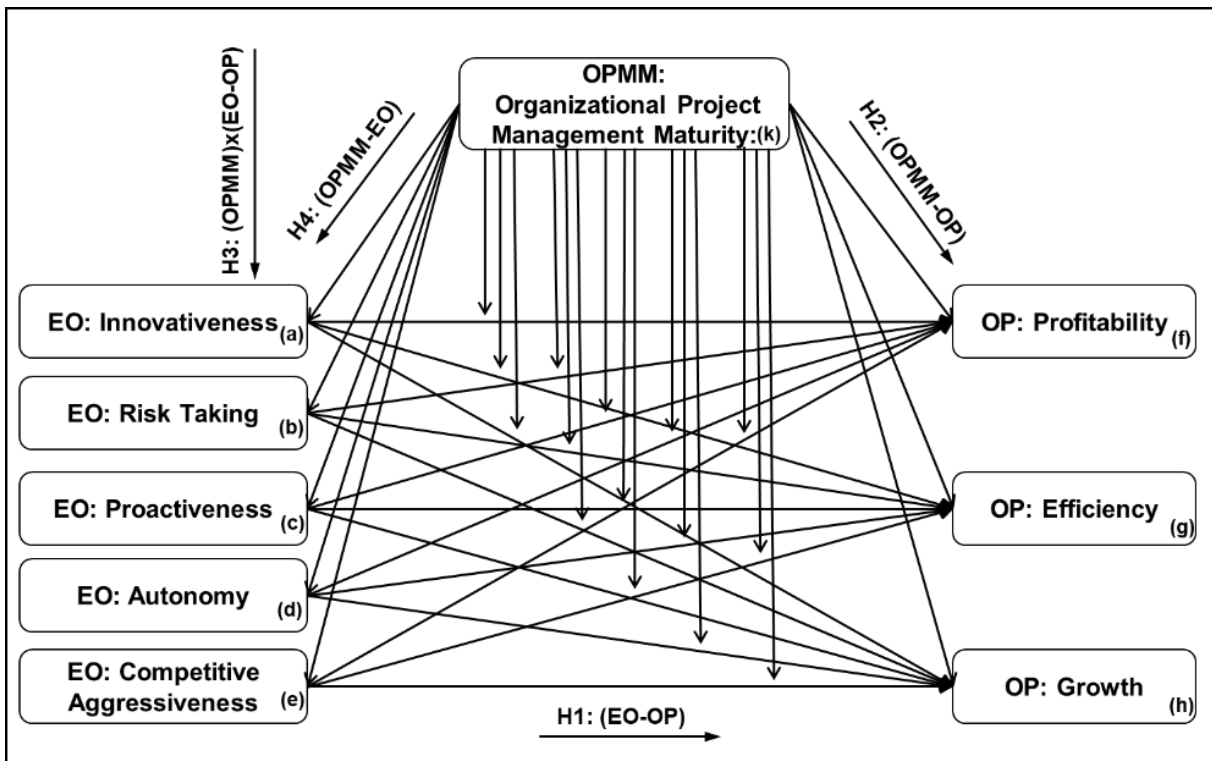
H3: (OPMM)x(EO-OP)

H4: (OPMM-EO)

OPMM: Organizational Project Management Maturity:(k)

H2: (OPMM-OP)

EO: Innovativeness(a)

EO: Risk Taking (b)

EO: Proactiveness (c)

EO: Autonomy (d)

EO: Competitive Aggressiveness (e)

OP: Profitability (f)

OP: Efficiency (g)

OP: Growth (h)

H1: (EO-OP)